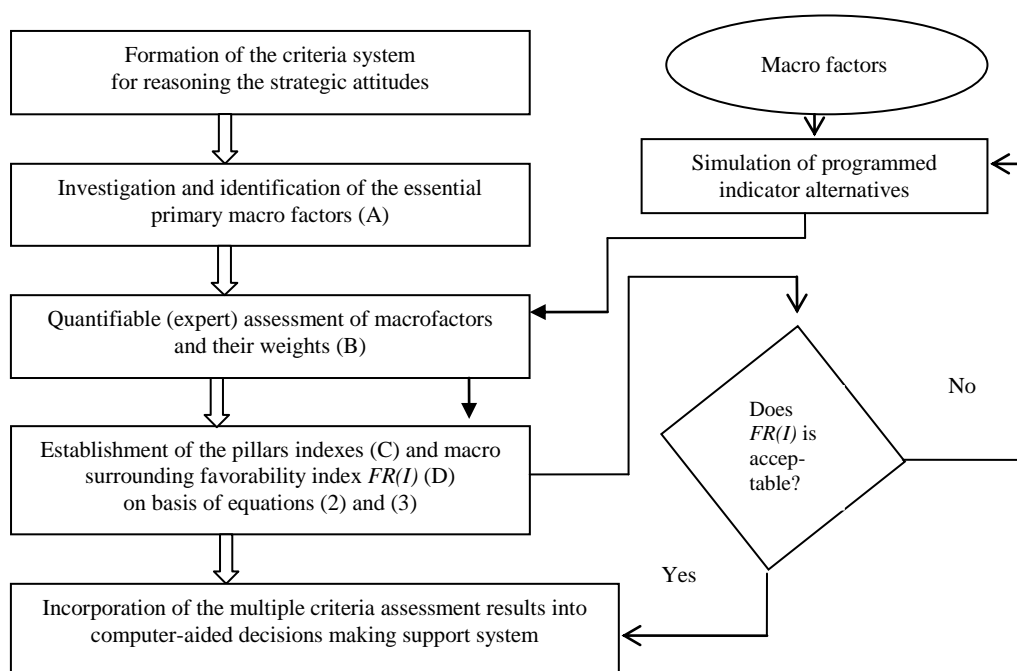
Formation of the criteria system for reasoning the strategic attitudes

Investigation and identification of the essential primary macro factors (A)

Quantifiable (expert) assessment of macrofactors and their weights (B)

Establishment of the pillars indexes (C) and macro surrounding favorability index *FR(I)* (D) on basis of equations (2) and (3)

Incorporation of the multiple criteria assessment results into computer-aided decisions making support system

Macro factors

Simulation of programmed indicator alternatives

Does *FR(I)* is acceptable?

No

Yes